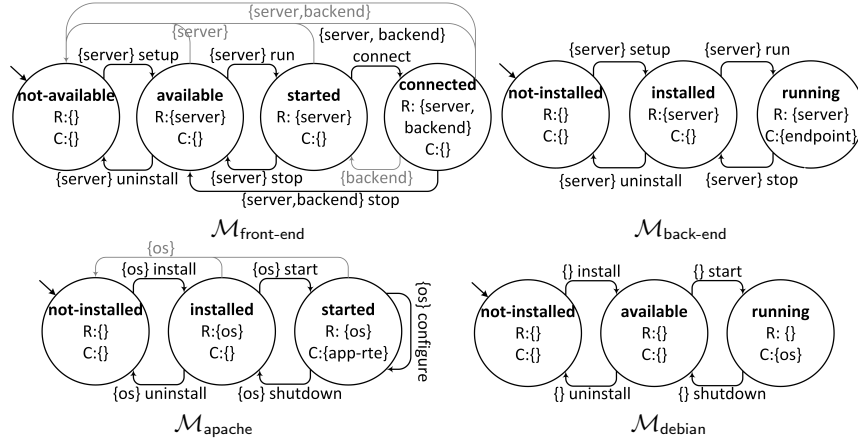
{server,backend}

{server}

{server} setup

{server} run

{server, backend} connect

**not-available**
R:{}
C:{}

**available**
R:{server}
C:{}

**started**
R: {server}
C:{}

**connected**
R: {server, backend}
C:{}

{server} uninstall

{server} stop

{backend}

{server,backend} stop

$\mathcal{M}_{\text{front-end}}$

{server} setup

{server} run

**not-installed**
R:{}
C:{}

**installed**
R:{server}
C:{}

**running**
R: {server}
C:{endpoint}

{server} uninstall

{server} stop

$\mathcal{M}_{\text{back-end}}$

{os}

{os} install

{os} start

**not-installed**
R:{}
C:{}

**installed**
R:{os}
C:{}

**started**
R: {os}
C:{app-rte}

{os} configure

{os} uninstall

{os} shutdown

$\mathcal{M}_{\text{apache}}$

{} install

{} start

**not-installed**
R:{}
C:{}

**available**
R:{}
C:{}

**running**
R: {}
C:{os}

{} uninstall

{} shutdown

$\mathcal{M}_{\text{debian}}$